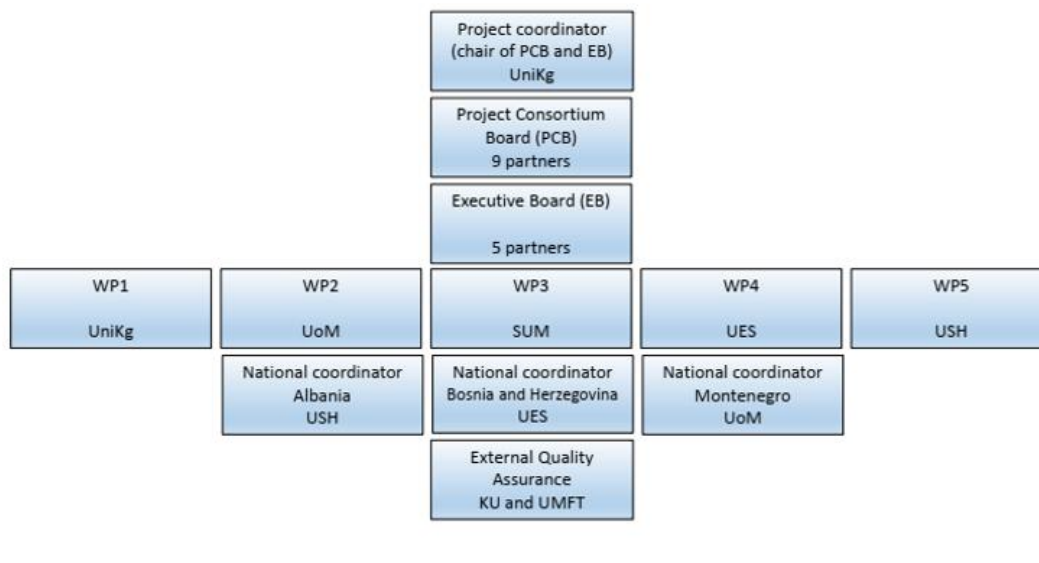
Project coordinator
(chair of PCB and EB)
UniKg

Project Consortium
Board (PCB)
9 partners

Executive Board (EB)

5 partners

WP1

UniKg

WP2

UoM

WP3

SUM

WP4

UES

WP5

USH

National coordinator
Albania
USH

National coordinator
Bosnia and Herzegovina
UES

National coordinator
Montenegro
UoM

External Quality
Assurance
KU and UMFT